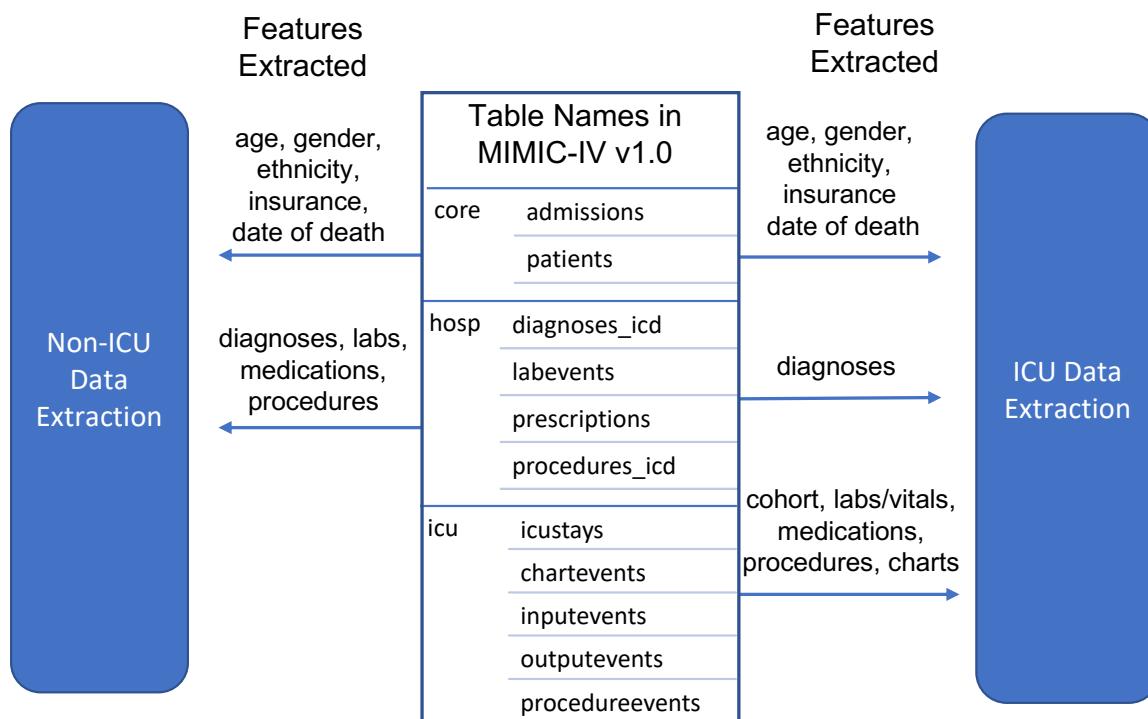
Features Extracted

Non-ICU Data Extraction

age, gender, ethnicity, insurance, date of death

diagnoses, labs, medications, procedures

Table Names in MIMIC-IV v1.0

| | |
|---|---|
| core | admissions |
| | patients |
| hosp | diagnoses_icd |
| | labevents |
| | prescriptions |
| | procedures_icd |
| icu | icustays |
| | chartevents |
| | inputevents |
| | outputevents |
| | procedureevents |

Features Extracted

age, gender, ethnicity, insurance date of death

diagnoses

cohort, labs/vitals, medications, procedures, charts

ICU Data Extraction